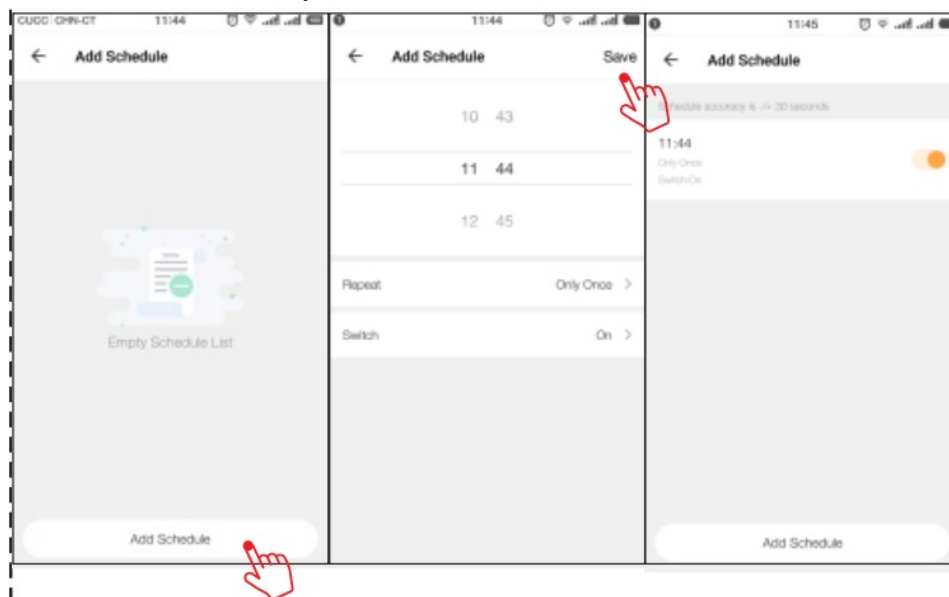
CUCC CHN-CT 11:44

← Add Schedule

Empty Schedule List

Add Schedule

11:44

← Add Schedule Save

10 43

11 44

12 45

Repeat Only Once >

Switch On >

11:45

← Add Schedule

Schedule accuracy is -/+ 30 seconds

11:44
Only Once
Switch:On

Add Schedule